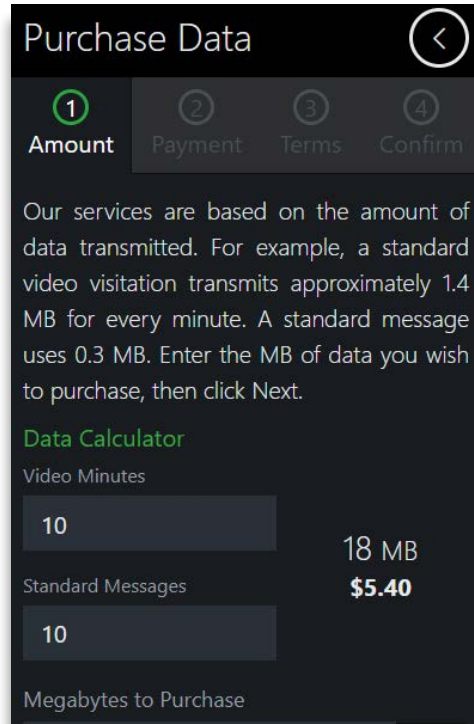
Purchase Data

1 Amount
2 Payment
3 Terms
4 Confirm

Our services are based on the amount of data transmitted. For example, a standard video visitation transmits approximately 1.4 MB for every minute. A standard message uses 0.3 MB. Enter the MB of data you wish to purchase, then click Next.

Data Calculator

Video Minutes

10

18 MB
$5.40

Standard Messages

10

Megabytes to Purchase